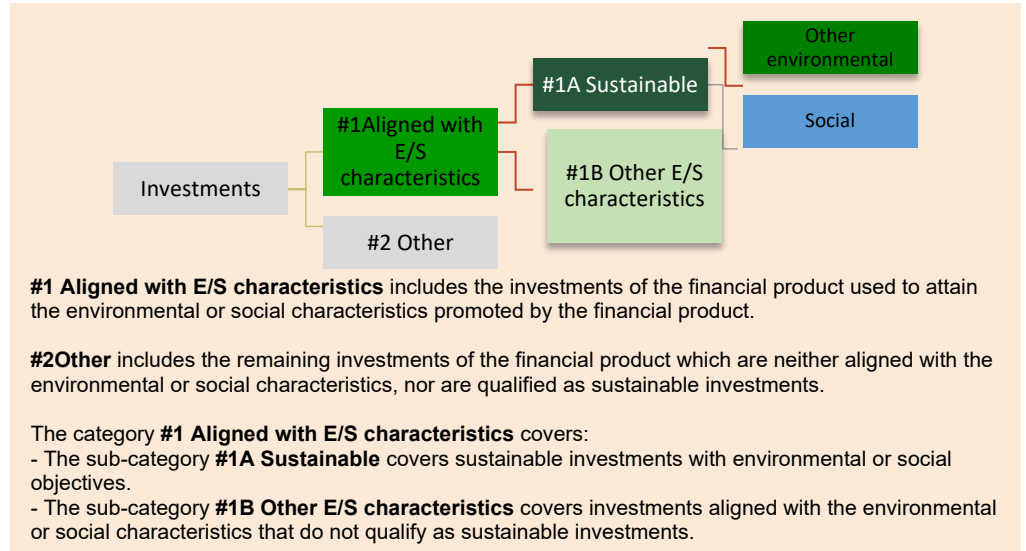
Other environmental

#1A Sustainable

Social

#1Aligned with E/S characteristics

#1B Other E/S characteristics

Investments

#2 Other

**#1 Aligned with E/S characteristics** includes the investments of the financial product used to attain the environmental or social characteristics promoted by the financial product.

**#2Other** includes the remaining investments of the financial product which are neither aligned with the environmental or social characteristics, nor are qualified as sustainable investments.

The category **#1 Aligned with E/S characteristics** covers:
- The sub-category **#1A Sustainable** covers sustainable investments with environmental or social objectives.
- The sub-category **#1B Other E/S characteristics** covers investments aligned with the environmental or social characteristics that do not qualify as sustainable investments.